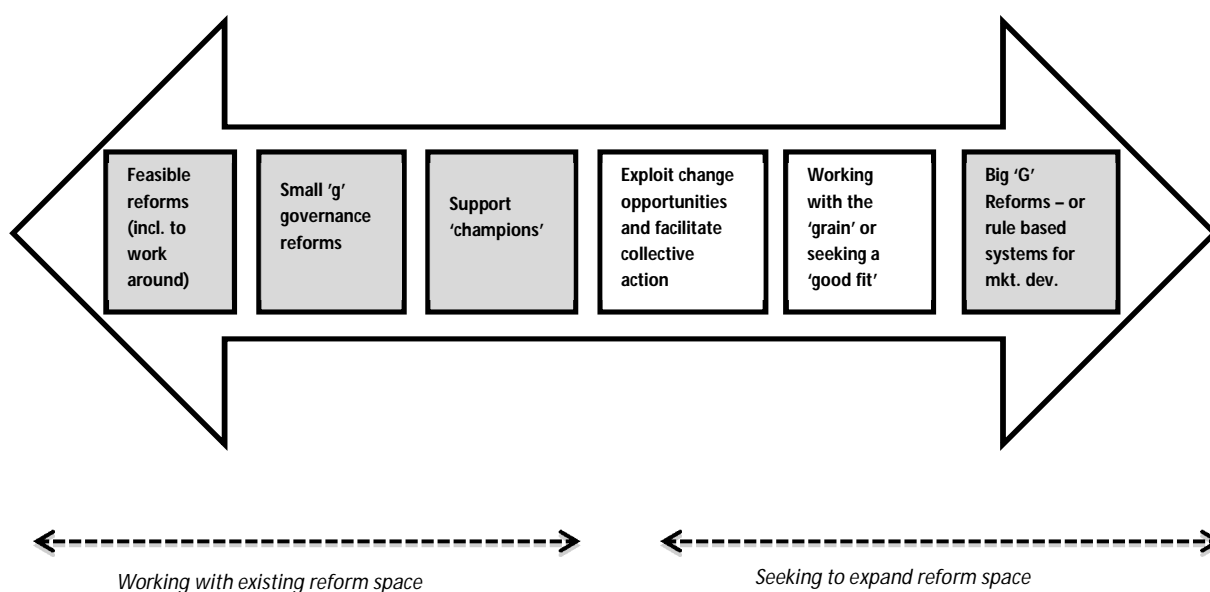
Feasible reforms (incl. to work around)

Small 'g' governance reforms

Support 'champions'

Exploit change opportunities and facilitate collective action

Working with the 'grain' or seeking a 'good fit'

Big 'G' Reforms – or rule based systems for mkt. dev.

Working with existing reform space

Seeking to expand reform space